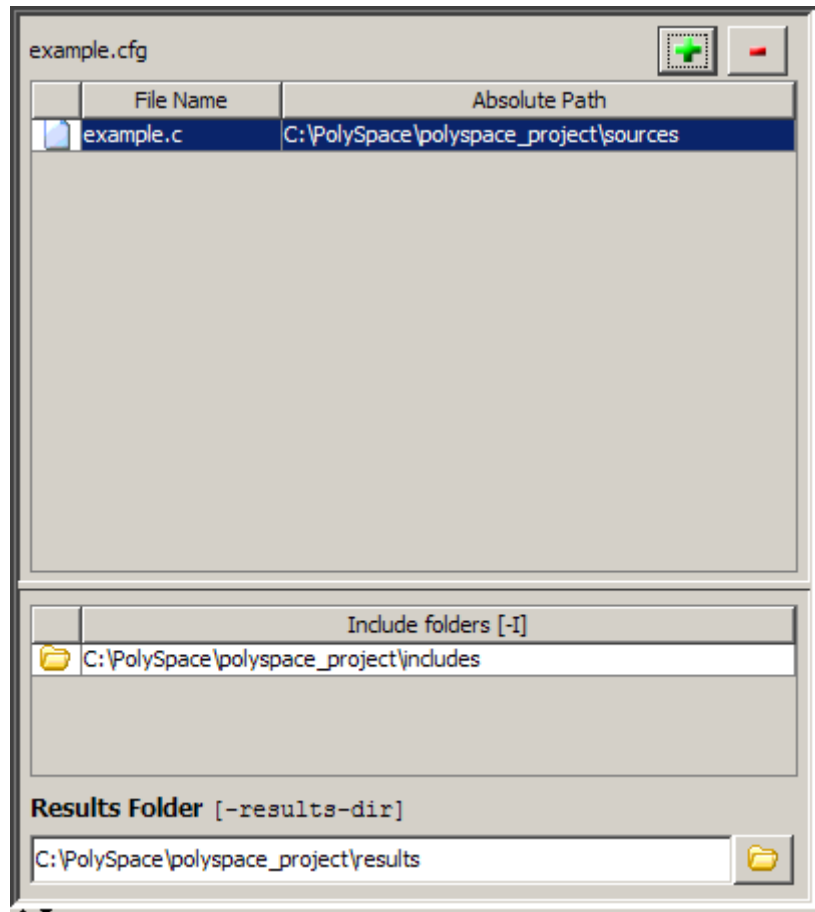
example.cfg

| | File Name | Absolute Path |
|---|---|---|
| | example.c | C:\PolySpace\polyspace_project\sources |

| | Include folders [-I] |
|---|---|
| | C:\PolySpace\polyspace_project\includes |

Results Folder [-results-dir]

C:\PolySpace\polyspace_project\results